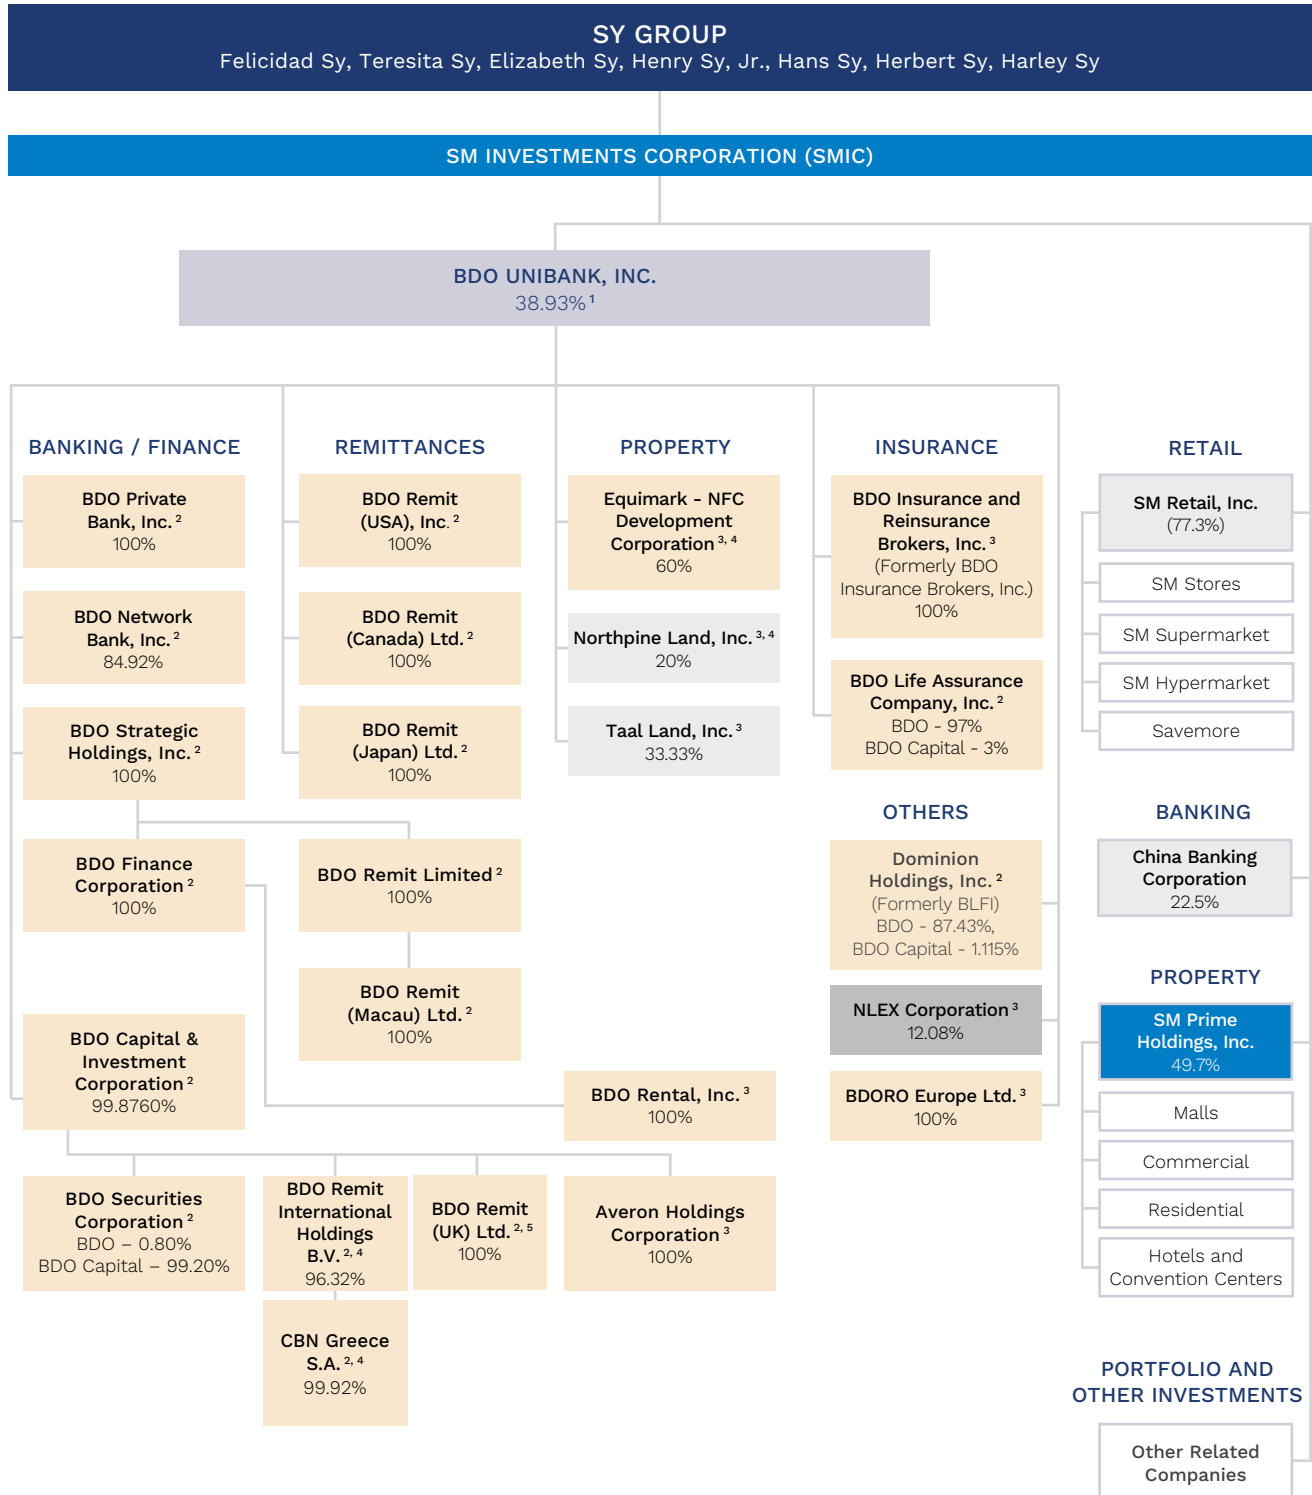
SY GROUP
Felicidad Sy, Teresita Sy, Elizabeth Sy, Henry Sy, Jr., Hans Sy, Herbert Sy, Harley Sy

SM INVESTMENTS CORPORATION (SMIC)

BDO UNIBANK, INC.
38.93% $^1$

BANKING / FINANCE

BDO Private Bank, Inc. $^2$
100%

BDO Network Bank, Inc. $^2$
84.92%

BDO Strategic Holdings, Inc. $^2$
100%

BDO Finance Corporation $^2$
100%

BDO Capital & Investment Corporation $^2$
99.8760%

REMITTANCES

BDO Remit (USA), Inc. $^2$
100%

BDO Remit (Canada) Ltd. $^2$
100%

BDO Remit (Japan) Ltd. $^2$
100%

BDO Remit Limited $^2$
100%

BDO Remit (Macau) Ltd. $^2$
100%

PROPERTY

Equimark - NFC Development Corporation $^{3, 4}$
60%

Northpine Land, Inc. $^{3, 4}$
20%

Taal Land, Inc. $^3$
33.33%

BDO Rental, Inc. $^3$
100%

INSURANCE

BDO Insurance and Reinsurance Brokers, Inc. $^3$
(Formerly BDO Insurance Brokers, Inc.)
100%

BDO Life Assurance Company, Inc. $^2$
BDO - 97%
BDO Capital - 3%

OTHERS

Dominion Holdings, Inc. $^2$
(Formerly BLFI)
BDO - 87.43%,
BDO Capital - 1.115%

NLEX Corporation $^3$
12.08%

BDORO Europe Ltd. $^3$
100%

BDO Securities Corporation $^2$
BDO – 0.80%
BDO Capital – 99.20%

BDO Remit International Holdings B.V. $^{2, 4}$
96.32%

BDO Remit (UK) Ltd. $^{2, 5}$
100%

Averon Holdings Corporation $^3$
100%

CBN Greece S.A. $^{2, 4}$
99.92%

RETAIL

SM Retail, Inc.
(77.3%)

SM Stores

SM Supermarket

SM Hypermarket

Savemore

BANKING

China Banking Corporation
22.5%

PROPERTY

SM Prime Holdings, Inc.
49.7%

Malls

Commercial

Residential

Hotels and Convention Centers

PORTFOLIO AND OTHER INVESTMENTS

Other Related Companies